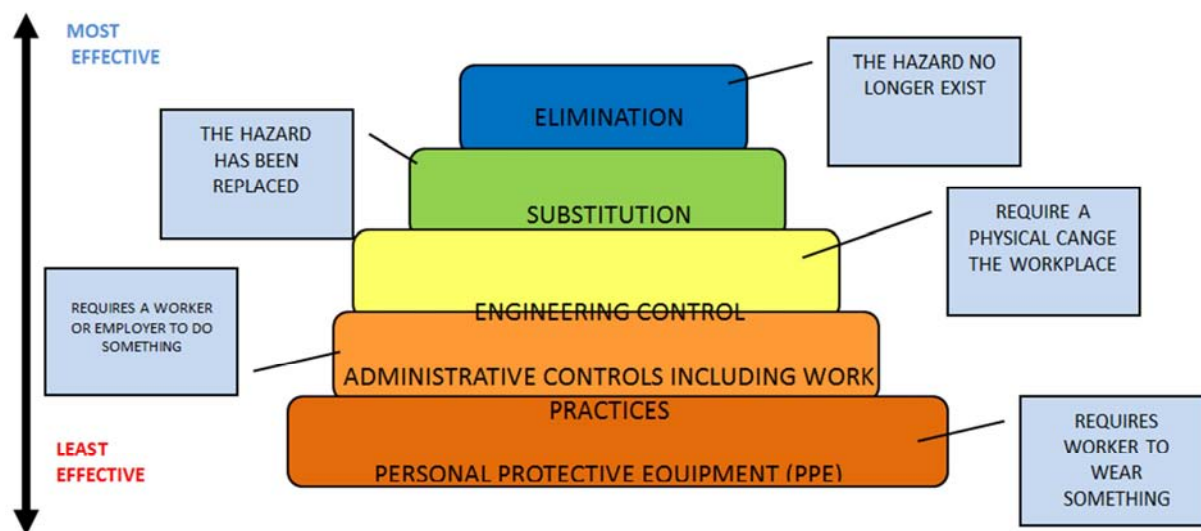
MOST EFFECTIVE

THE HAZARD NO LONGER EXIST

ELIMINATION

THE HAZARD HAS BEEN REPLACED

SUBSTITUTION

REQUIRE A PHYSICAL CANGE THE WORKPLACE

REQUIRES A WORKER OR EMPLOYER TO DO SOMETHING

ENGINEERING CONTROL

ADMINISTRATIVE CONTROLS INCLUDING WORK PRACTICES

LEAST EFFECTIVE

PERSONAL PROTECTIVE EQUIPMENT (PPE)

REQUIRES WORKER TO WEAR SOMETHING